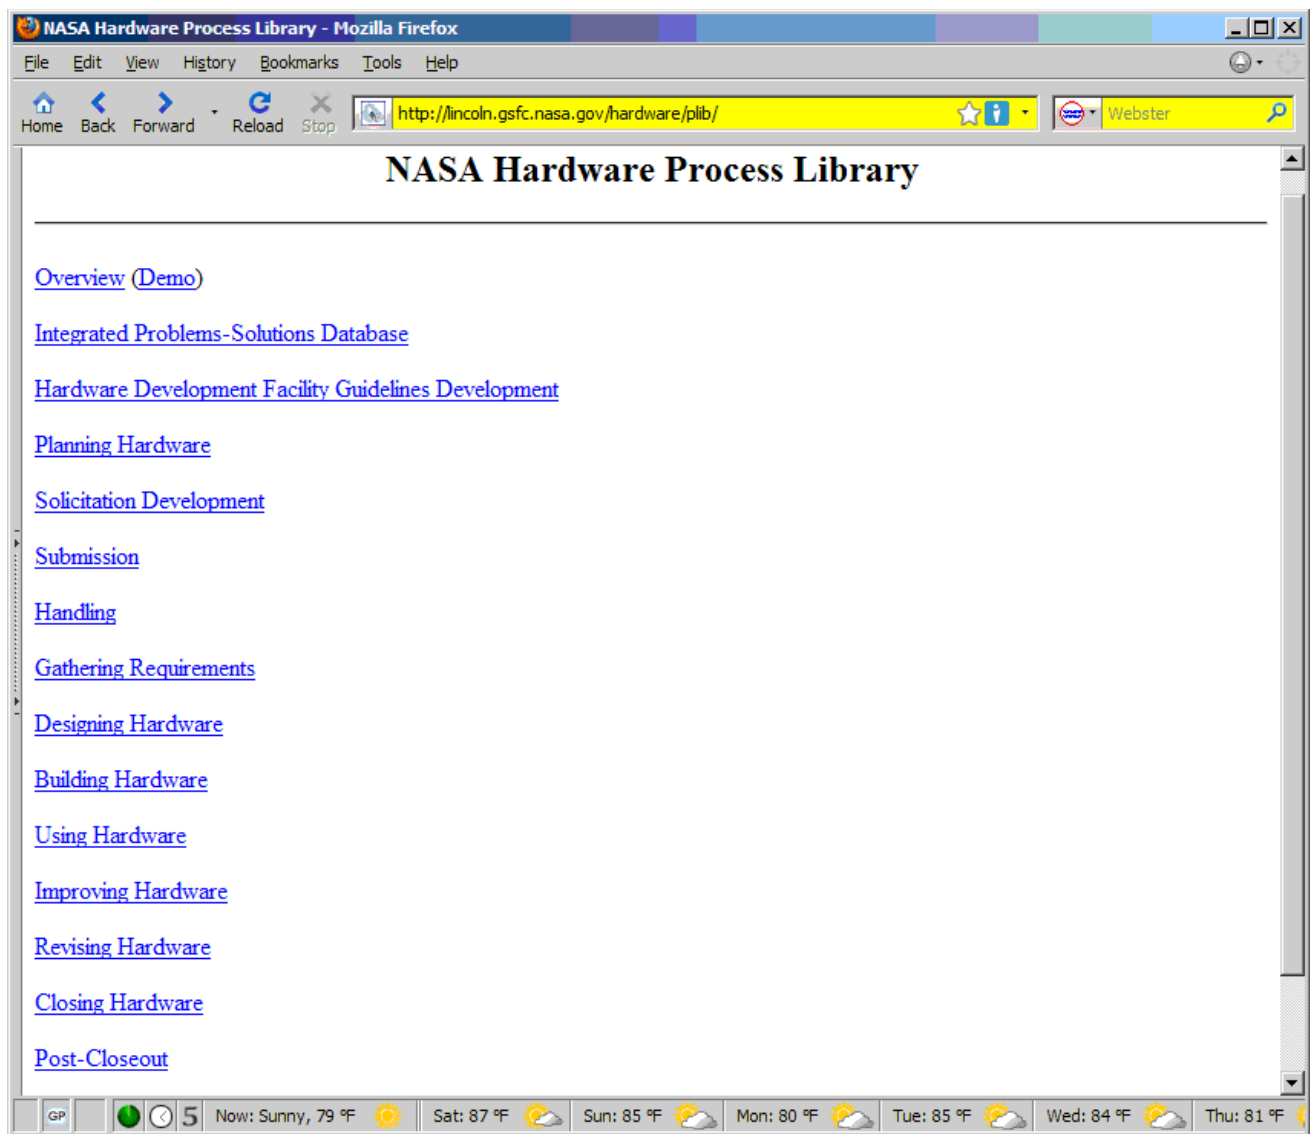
NASA Hardware Process Library - Mozilla Firefox

File Edit View History Bookmarks Tools Help

Home Back Forward Reload Stop

http://lincoln.gsfc.nasa.gov/hardware/plib/

Webster

NASA Hardware Process Library

Overview (Demo)

Integrated Problems-Solutions Database

Hardware Development Facility Guidelines Development

Planning Hardware

Solicitation Development

Submission

Handling

Gathering Requirements

Designing Hardware

Building Hardware

Using Hardware

Improving Hardware

Revising Hardware

Closing Hardware

Post-Closeout

GP 5 Now: Sunny, 79 °F Sat: 87 °F Sun: 85 °F Mon: 80 °F Tue: 85 °F Wed: 84 °F Thu: 81 °F